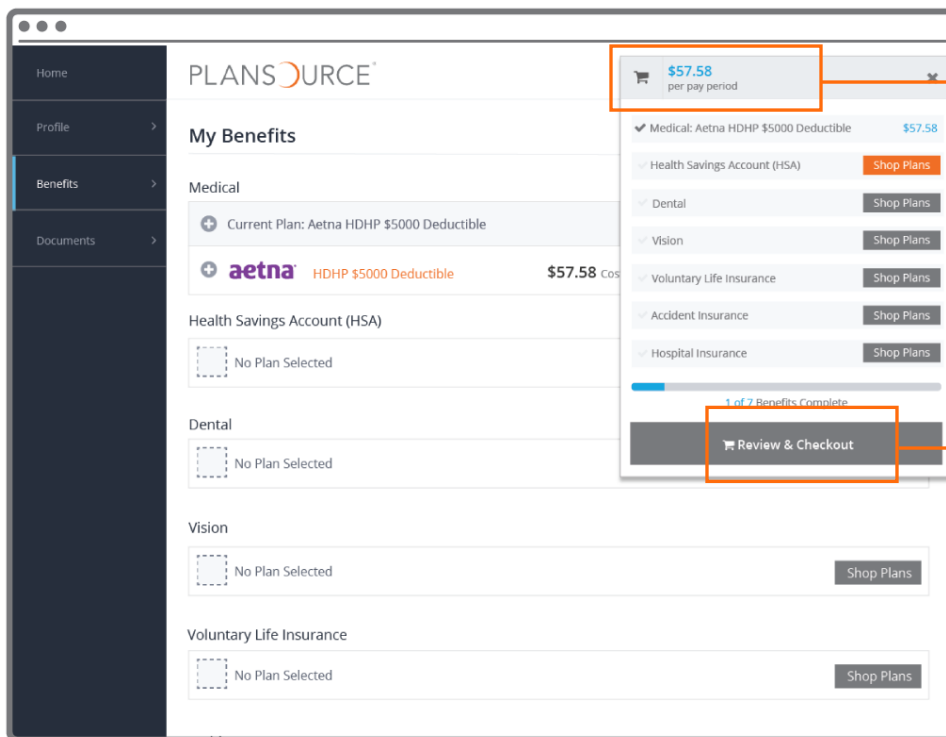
Home

Profile

Benefits

Documents

PLANSOURCE

My Benefits

Medical

Current Plan: Aetna HDHP $5000 Deductible

aetna HDHP $5000 Deductible $57.58 Cos

Health Savings Account (HSA)

No Plan Selected

Dental

No Plan Selected

Vision

No Plan Selected

Shop Plans

Voluntary Life Insurance

No Plan Selected

Shop Plans

$57.58
per pay period

Medical: Aetna HDHP $5000 Deductible $57.58

Health Savings Account (HSA) Shop Plans

Dental Shop Plans

Vision Shop Plans

Voluntary Life Insurance Shop Plans

Accident Insurance Shop Plans

Hospital Insurance Shop Plans

1 of 7 Benefits Complete

Review & Checkout